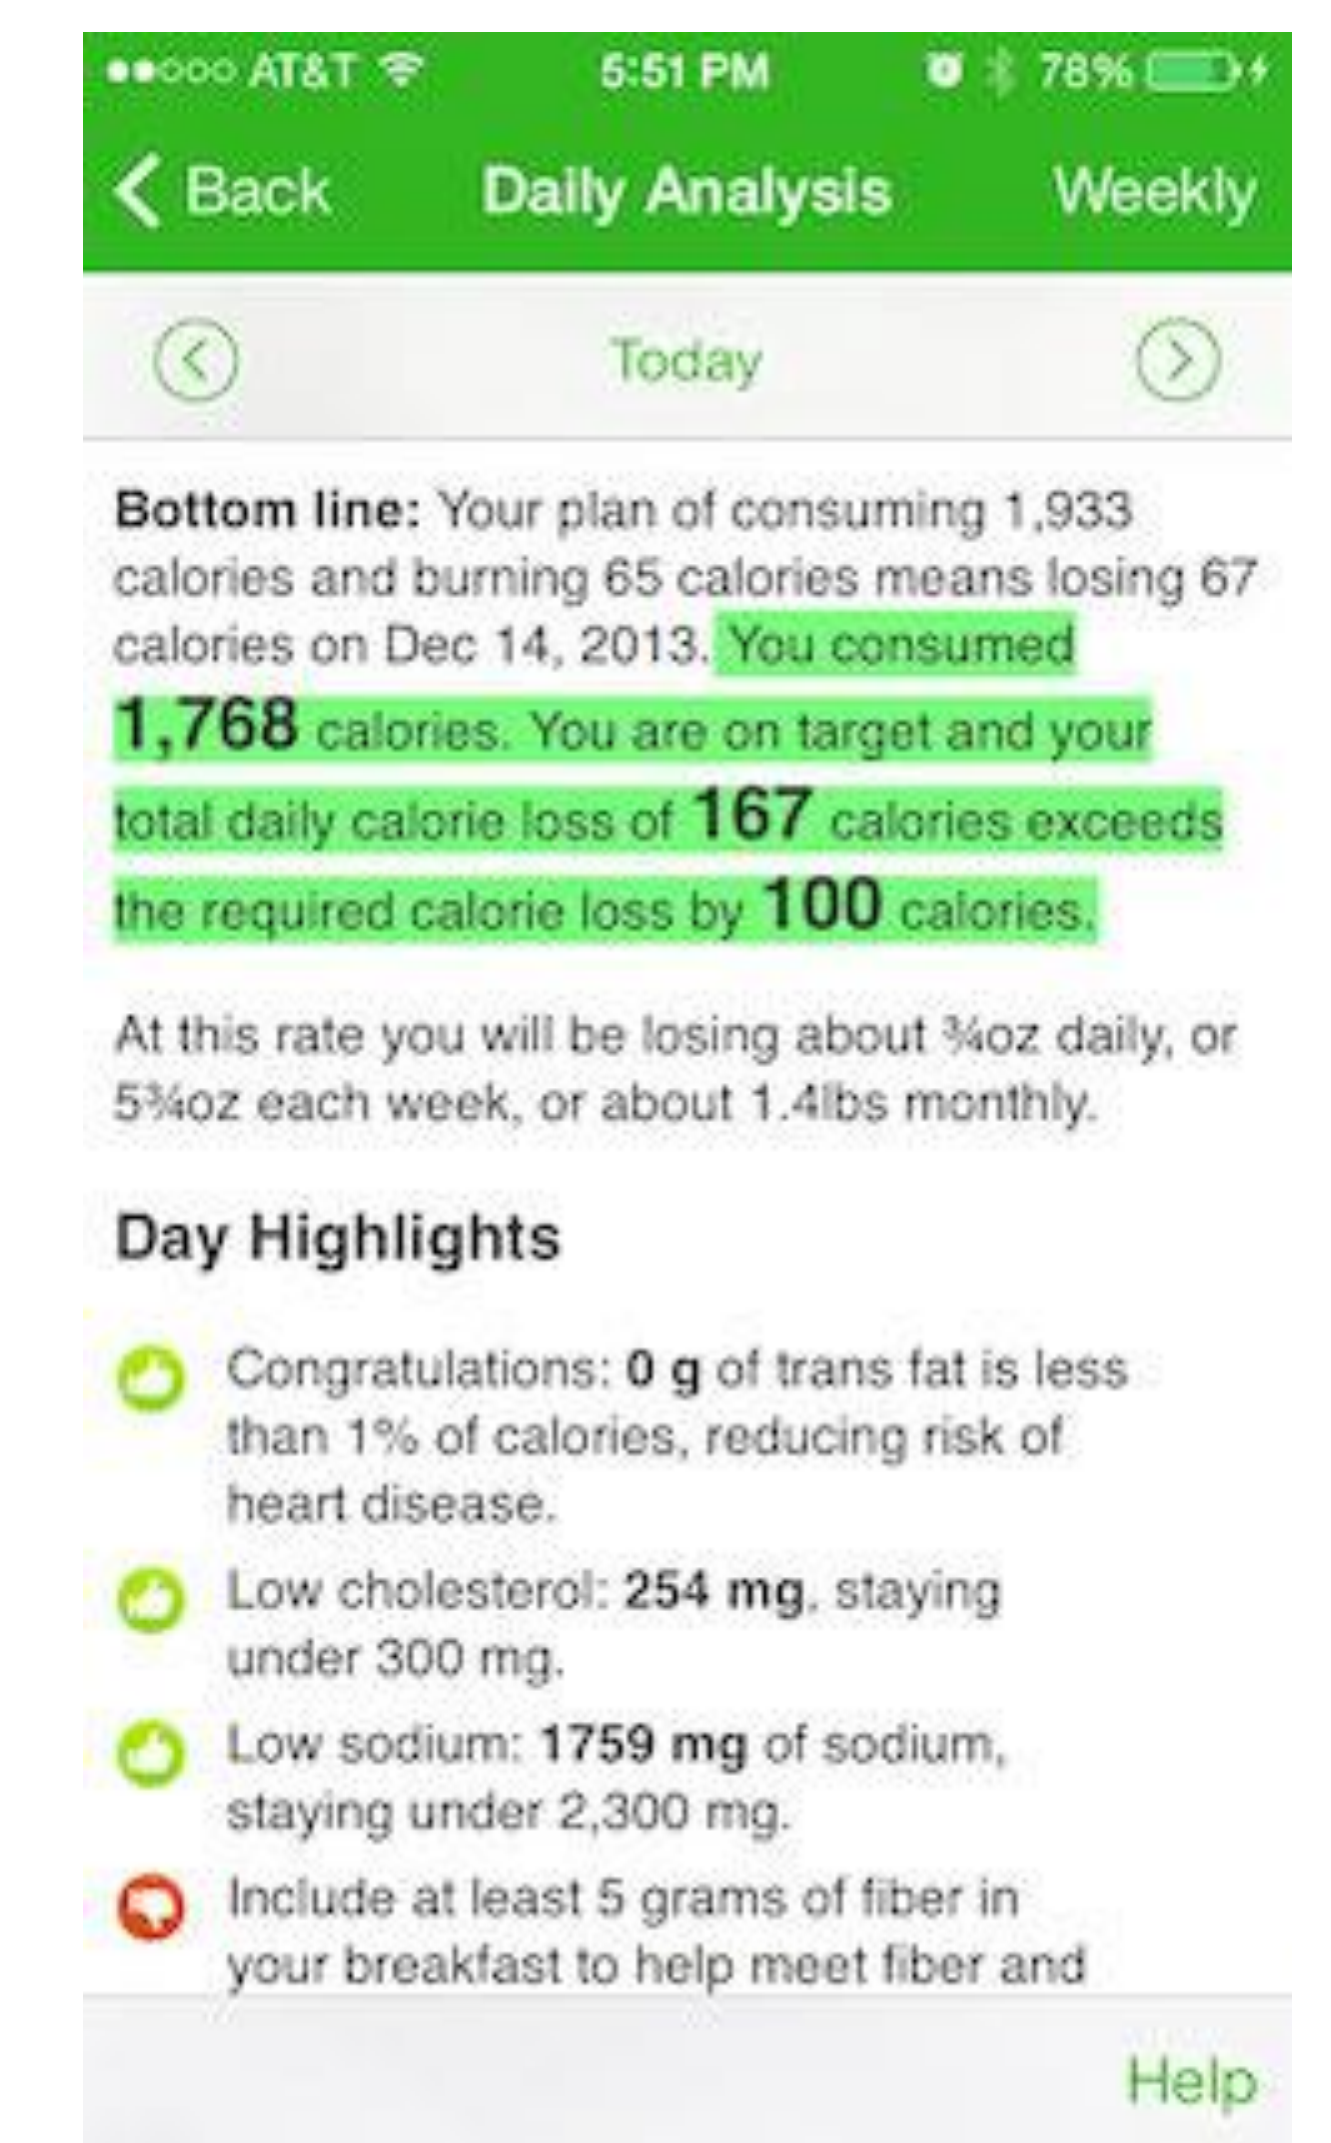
●●○○○ AT&T 5:51 PM 78%

Back Daily Analysis Weekly

Today

**Bottom line:** Your plan of consuming 1,933 calories and burning 65 calories means losing 67 calories on Dec 14, 2013. You consumed **1,768** calories. You are on target and your total daily calorie loss of **167** calories exceeds the required calorie loss by **100** calories.

At this rate you will be losing about ¾oz daily, or 5¾oz each week, or about 1.4lbs monthly.

Day Highlights

Congratulations: **0 g** of trans fat is less than 1% of calories, reducing risk of heart disease.

Low cholesterol: **254 mg**, staying under 300 mg.

Low sodium: **1759 mg** of sodium, staying under 2,300 mg.

Include at least 5 grams of fiber in your breakfast to help meet fiber and

Help